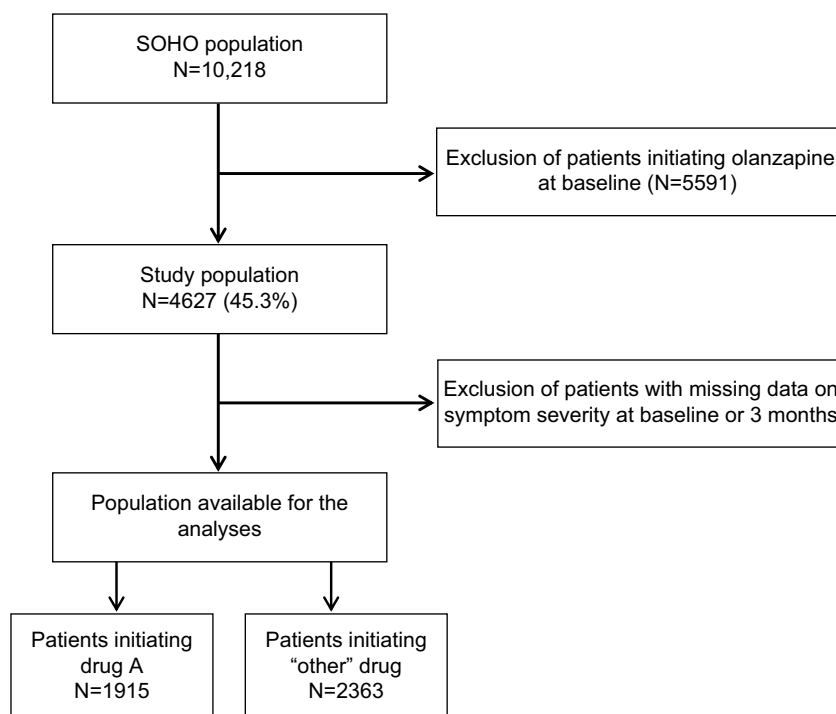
SOHO population
N=10,218

Exclusion of patients initiating olanzapine at baseline (N=5591)

Study population
N=4627 (45.3%)

Exclusion of patients with missing data on symptom severity at baseline or 3 months

Population available for the analyses

Patients initiating drug A
N=1915

Patients initiating "other" drug
N=2363